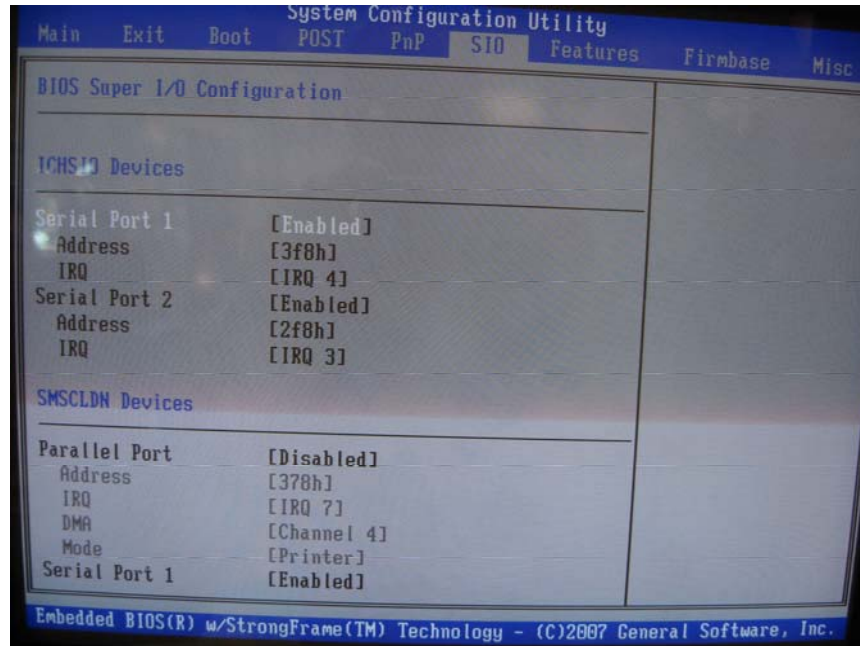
System Configuration Utility

Main Exit Boot POST PnP SIO Features Firmbase Misc

BIOS Super I/O Configuration

ICHSIO Devices

Serial Port 1 [Enabled]
Address [3f8h]
IRQ [IRQ 4]
Serial Port 2 [Enabled]
Address [2f8h]
IRQ [IRQ 3]

SMSCLDN Devices

Parallel Port [Disabled]
Address [378h]
IRQ [IRQ 7]
DMA [Channel 4]
Mode [Printer]
Serial Port 1 [Enabled]

Embedded BIOS(R) w/StrongFrame(TM) Technology - (C)2007 General Software, Inc.